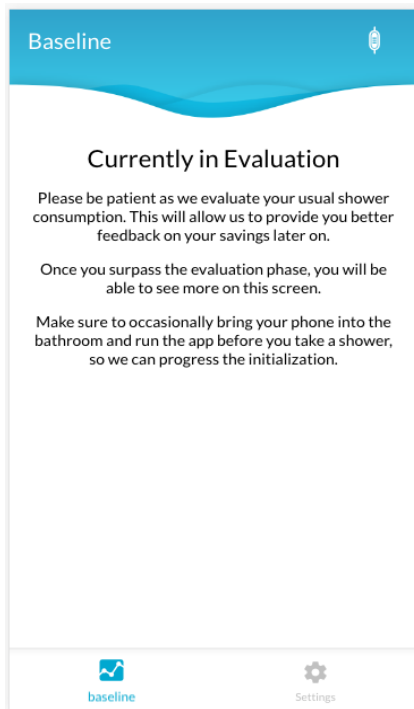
Baseline

Currently in Evaluation

Please be patient as we evaluate your usual shower consumption. This will allow us to provide you better feedback on your savings later on.

Once you surpass the evaluation phase, you will be able to see more on this screen.

Make sure to occasionally bring your phone into the bathroom and run the app before you take a shower, so we can progress the initialization.

baseline

Settings